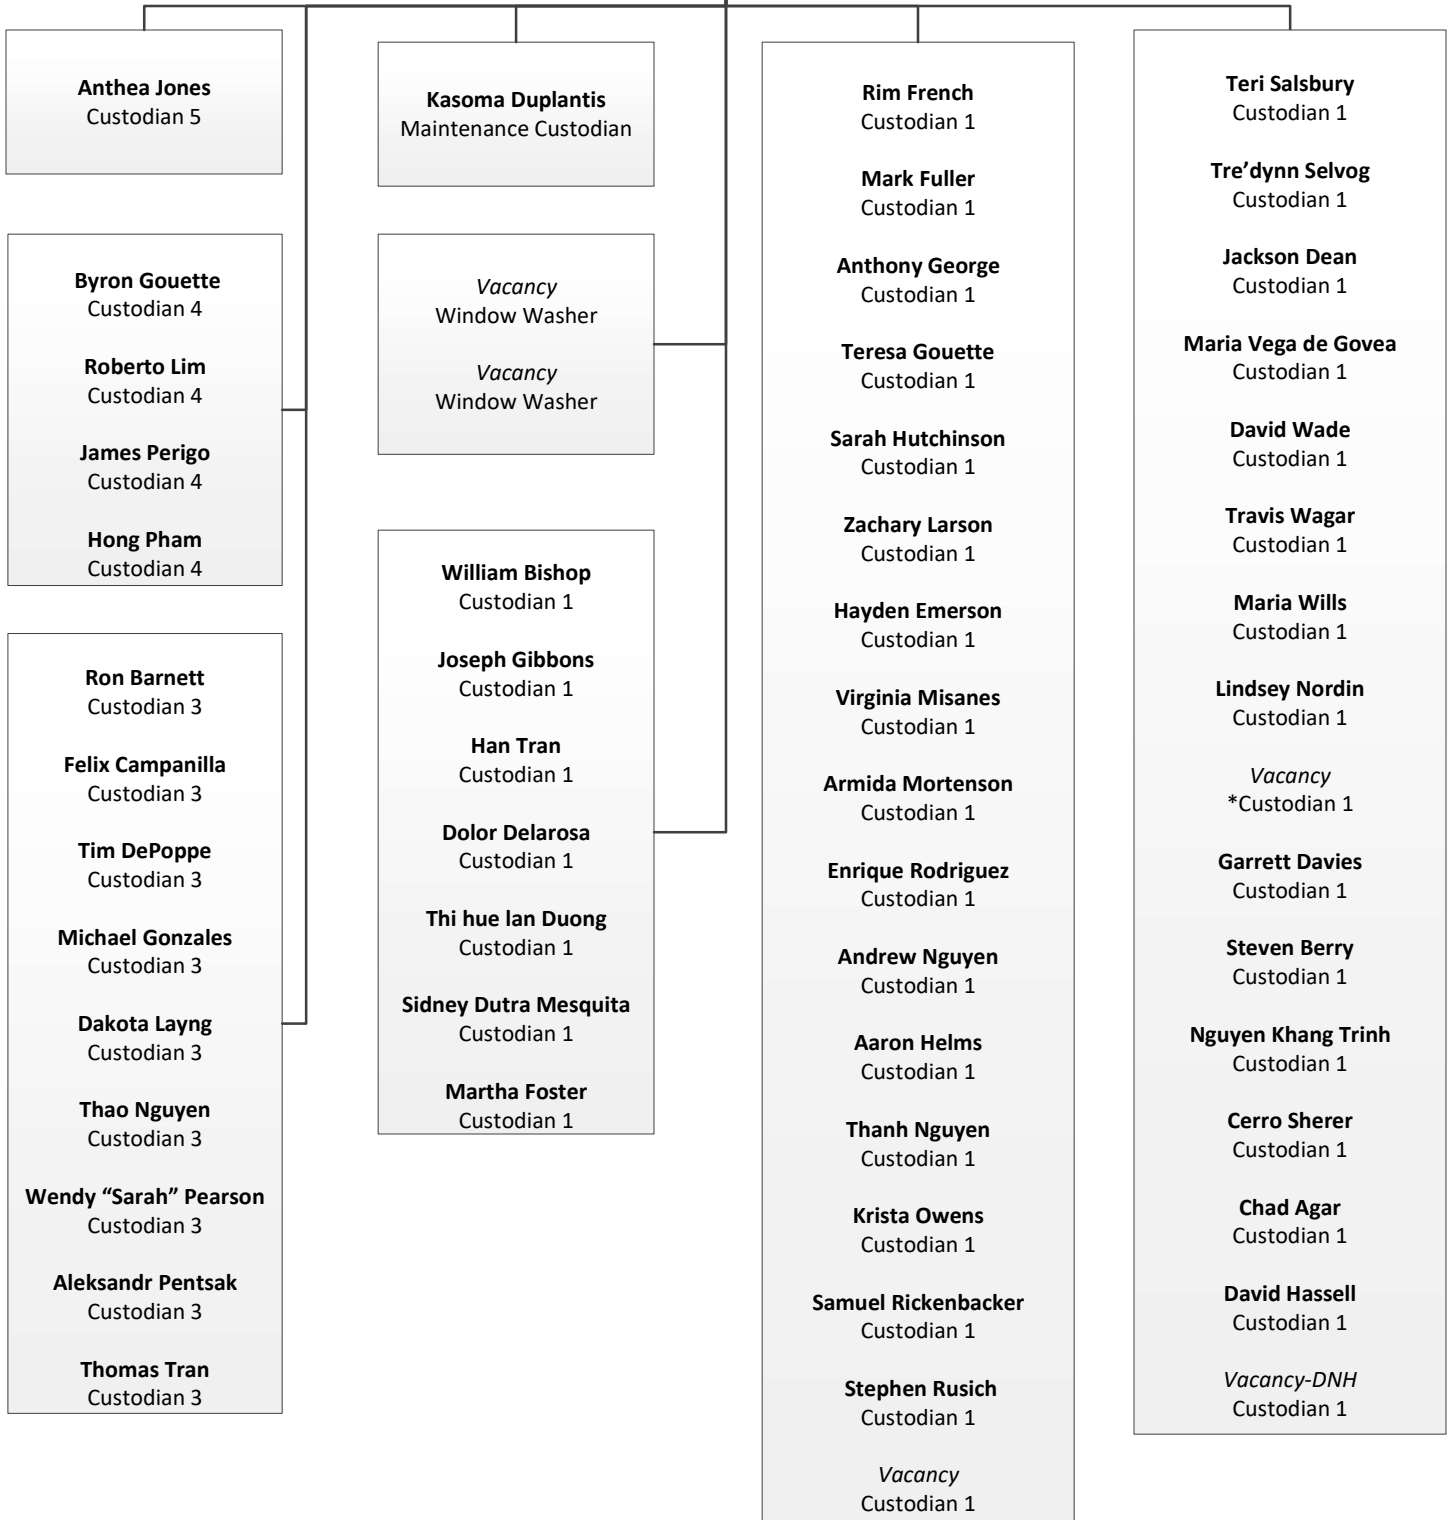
Anthea Jones
Custodian 5

Byron Gouette
Custodian 4

Roberto Lim
Custodian 4

James Perigo
Custodian 4

Hong Pham
Custodian 4

Ron Barnett
Custodian 3

Felix Campanilla
Custodian 3

Tim DePoppe
Custodian 3

Michael Gonzales
Custodian 3

Dakota Layng
Custodian 3

Thao Nguyen
Custodian 3

Wendy “Sarah” Pearson
Custodian 3

Aleksandr Pentsak
Custodian 3

Thomas Tran
Custodian 3

Kasoma Duplantis
Maintenance Custodian

Vacancy
Window Washer

Vacancy
Window Washer

William Bishop
Custodian 1

Joseph Gibbons
Custodian 1

Han Tran
Custodian 1

Dolor Delarosa
Custodian 1

Thi hue lan Duong
Custodian 1

Sidney Dutra Mesquita
Custodian 1

Martha Foster
Custodian 1

Rim French
Custodian 1

Mark Fuller
Custodian 1

Anthony George
Custodian 1

Teresa Gouette
Custodian 1

Sarah Hutchinson
Custodian 1

Zachary Larson
Custodian 1

Hayden Emerson
Custodian 1

Virginia Misanes
Custodian 1

Armida Mortenson
Custodian 1

Enrique Rodriguez
Custodian 1

Andrew Nguyen
Custodian 1

Aaron Helms
Custodian 1

Thanh Nguyen
Custodian 1

Krista Owens
Custodian 1

Samuel Rickenbacker
Custodian 1

Stephen Rusich
Custodian 1

Vacancy
Custodian 1

Teri Salsbury
Custodian 1

Tre’dynn Selvog
Custodian 1

Jackson Dean
Custodian 1

Maria Vega de Govea
Custodian 1

David Wade
Custodian 1

Travis Wagar
Custodian 1

Maria Wills
Custodian 1

Lindsey Nordin
Custodian 1

Vacancy
*Custodian 1

Garrett Davies
Custodian 1

Steven Berry
Custodian 1

Nguyen Khang Trinh
Custodian 1

Cerro Sherer
Custodian 1

Chad Agar
Custodian 1

David Hassell
Custodian 1

Vacancy-DNH
Custodian 1